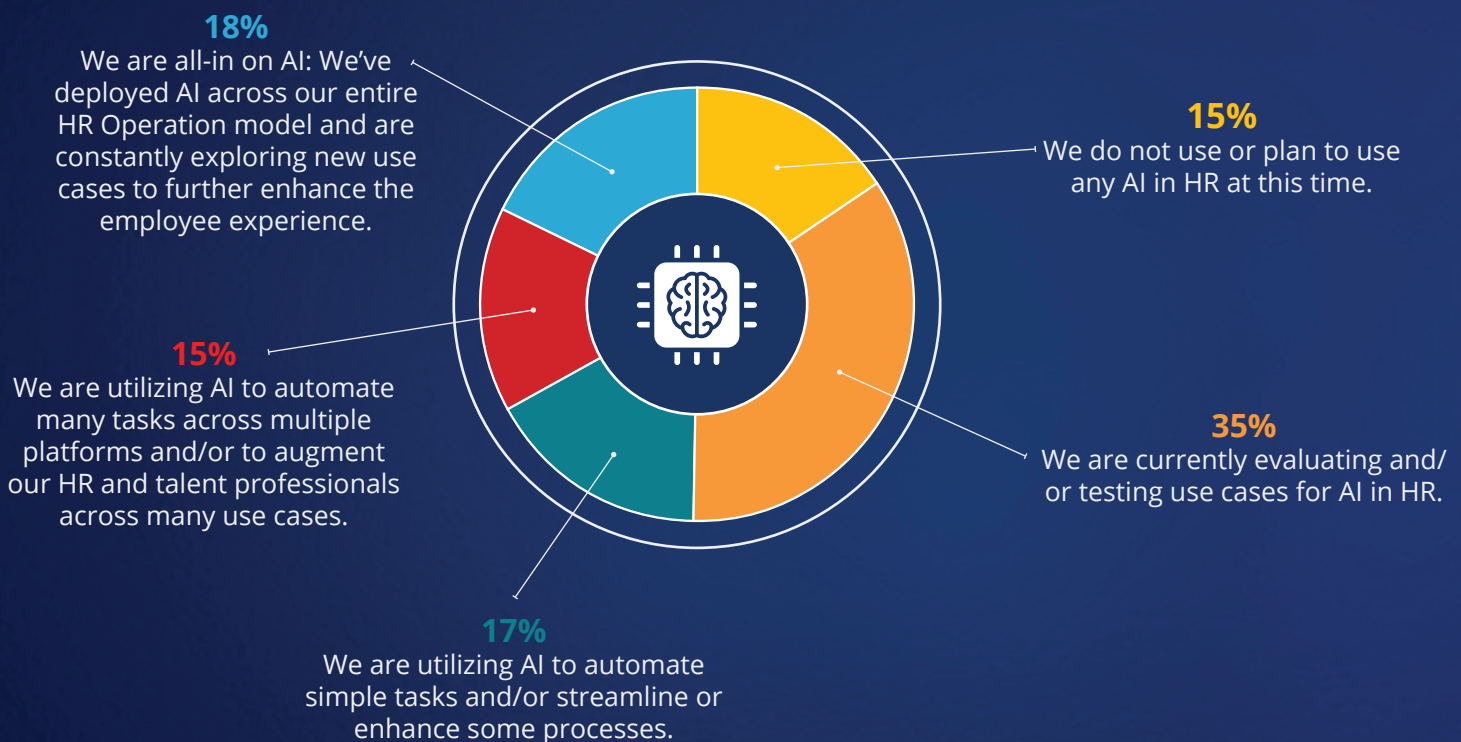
18%
We are all-in on AI: We've deployed AI across our entire HR Operation model and are constantly exploring new use cases to further enhance the employee experience.

15%
We do not use or plan to use any AI in HR at this time.

15%
We are utilizing AI to automate many tasks across multiple platforms and/or to augment our HR and talent professionals across many use cases.

35%
We are currently evaluating and/ or testing use cases for AI in HR.

17%
We are utilizing AI to automate simple tasks and/or streamline or enhance some processes.